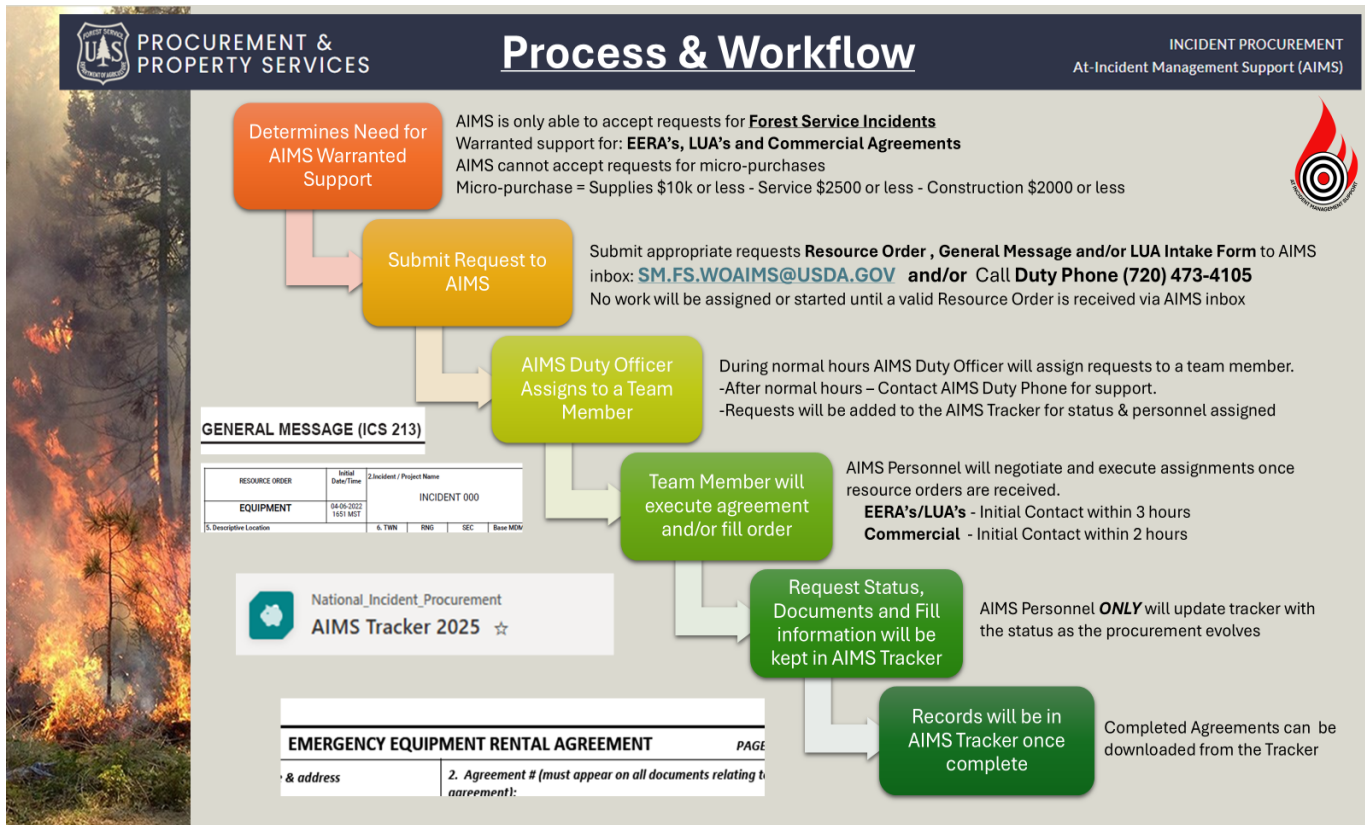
FOREST SERVICE
U S
DEPARTMENT OF AGRICULTURE

PROCUREMENT & PROPERTY SERVICES

Process & Workflow

INCIDENT PROCUREMENT
At-Incident Management Support (AIMS)

AT INCIDENT MANAGEMENT SUPPORT

Determines Need for AIMS Warranted Support

AIMS is only able to accept requests for **Forest Service Incidents**
Warranted support for: **EERA's, LUA's and Commercial Agreements**
AIMS cannot accept requests for micro-purchases
Micro-purchase = Supplies $10k or less - Service $2500 or less - Construction $2000 or less

Submit Request to AIMS

Submit appropriate requests **Resource Order , General Message and/or LUA Intake Form** to AIMS inbox: SM.FS.WOAIMS@USDA.GOV **and/or** Call **Duty Phone (720) 473-4105**
No work will be assigned or started until a valid Resource Order is received via AIMS inbox

AIMS Duty Officer Assigns to a Team Member

During normal hours AIMS Duty Officer will assign requests to a team member.
-After normal hours – Contact AIMS Duty Phone for support.
-Requests will be added to the AIMS Tracker for status & personnel assigned

GENERAL MESSAGE (ICS 213)

| RESOURCE ORDER | Initial Date/Time | 2.Incident / Project Name |
|---|---|---|
| EQUIPMENT | 04-06-2022 1651 MST | INCIDENT 000 |
| 5. Descriptive Location | 6. TWN | RNG | SEC | Base MDM |

Team Member will execute agreement and/or fill order

AIMS Personnel will negotiate and execute assignments once resource orders are received.
**EERA's/LUA's** - Initial Contact within 3 hours
**Commercial** - Initial Contact within 2 hours

National_Incident_Procurement
AIMS Tracker 2025 ☆

Request Status, Documents and Fill information will be kept in AIMS Tracker

AIMS Personnel ***ONLY*** will update tracker with the status as the procurement evolves

EMERGENCY EQUIPMENT RENTAL AGREEMENT
PAGE
& address
2. Agreement # (must appear on all documents relating t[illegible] agreement):

Records will be in AIMS Tracker once complete

Completed Agreements can be downloaded from the Tracker